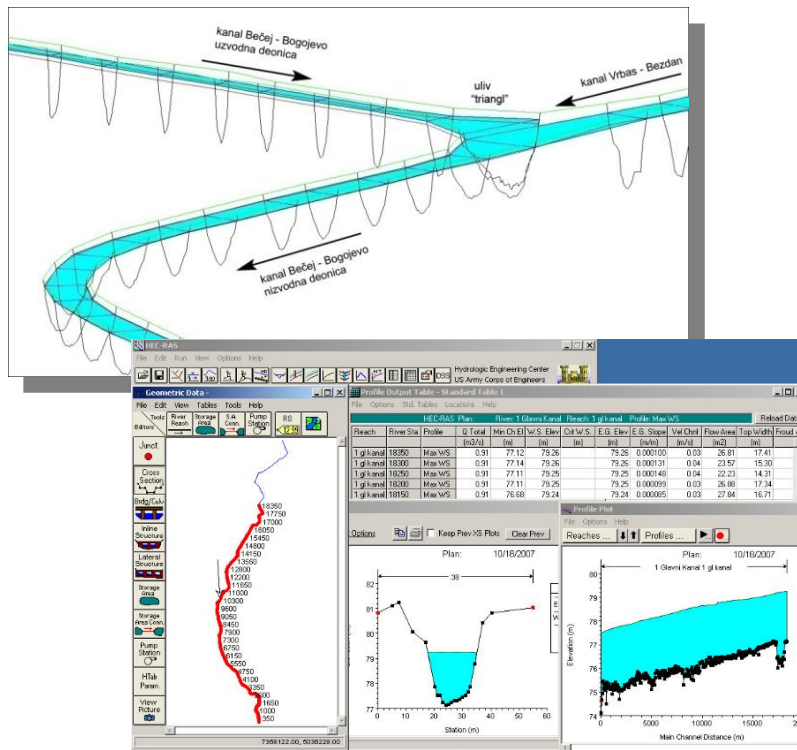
kanal Bečej - Bogojevo
uzvodna deonica

uliv
"triangl"

kanal Vrbas - Bezdan

kanal Bečej - Bogojevo
nizvodna deonica

HEC-RAS
File Edit Run View Options Help
Hydrologic Engineering Center
US Army Corps of Engineers

Geometric Data -
File Edit View Tables Tools Help
Tools Editors
River Reach
Storage Area
S.A. Conn
Pump Station
RS 12.50
Junct.
Cross Section
Brdg/Culv
Inline Structure
Lateral Structure
Storage Area
Storage Area Conn.
Pump Station
HTab Param.
View Picture

18350
17750
17000
16050
15450
14800
14150
13550
12800
12200
11650
11000
10300
9600
9050
8450
7900
7300
6750
6150
5550
4750
4100
3350
2300
1650
1000
350

7358122.00, 5036228.00

Profile Output Table - Standard Table 1
File Options Std. Tables Locations Help
HEC-RAS Plan: River: 1 Glavni Kanal Reach: 1 gl kanal Profile: Max WS
Reload Data

| Reach | River Sta | Profile | Q Total (m3/s) | Min Ch El (m) | W.S. Elev (m) | Crit W.S. (m) | E.G. Elev (m) | E.G. Slope (m/m) | Vel Chnl (m/s) | Flow Area (m2) | Top Width (m) | Froud |
|---|---|---|---|---|---|---|---|---|---|---|---|---|
| 1 gl kanal | 18350 | Max WS | 0.91 | 77.12 | 79.26 | | 79.26 | 0.000100 | 0.03 | 26.81 | 17.41 | |
| 1 gl kanal | 18300 | Max WS | 0.91 | 77.14 | 79.26 | | 79.26 | 0.000131 | 0.04 | 23.57 | 15.30 | |
| 1 gl kanal | 18250 | Max WS | 0.91 | 77.11 | 79.25 | | 79.25 | 0.000148 | 0.04 | 22.23 | 14.31 | |
| 1 gl kanal | 18200 | Max WS | 0.91 | 77.11 | 79.25 | | 79.25 | 0.000099 | 0.03 | 26.88 | 17.34 | |
| 1 gl kanal | 18150 | Max WS | 0.91 | 76.68 | 79.24 | | 79.24 | 0.000085 | 0.03 | 27.84 | 16.71 | |

Options
Keep Prev XS Plots
Clear Prev
Plan: 10/18/2007
.38
Station (m)

Profile Plot
File Options Help
Reaches ...
Profiles ...
Plan: 10/18/2007
1 Glavni Kanal 1 gl kanal
Elevation (m)
Main Channel Distance (m)